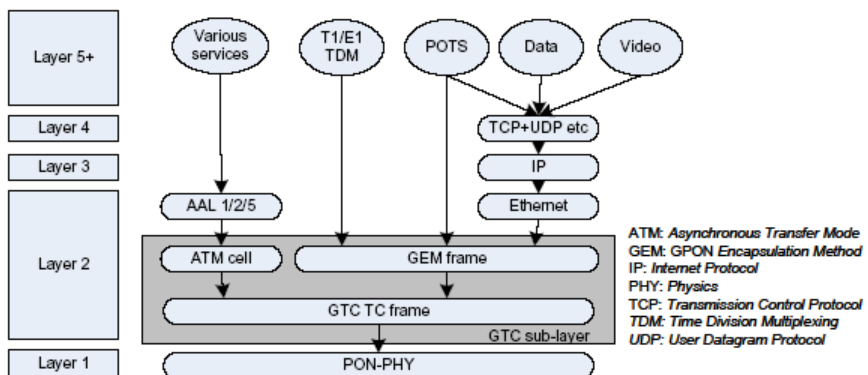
Layer 5+

Various services

T1/E1 TDM

POTS

Data

Video

Layer 4

TCP+UDP etc

Layer 3

IP

Layer 2

AAL 1/2/5

Ethernet

ATM cell

GEM frame

GTC TC frame

GTC sub-layer

Layer 1

PON-PHY

ATM: *Asynchronous Transfer Mode*
GEM: GPON *Encapsulation Method*
IP: *Internet Protocol*
PHY: *Physics*
TCP: *Transmission Control Protocol*
TDM: *Time Division Multiplexing*
UDP: *User Datagram Protocol*